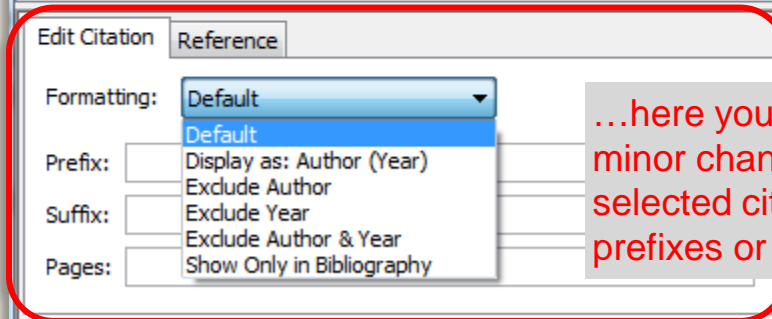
Edit Citation | Reference

Formatting: Default

Default
Display as: Author (Year)
Exclude Author
Exclude Year
Exclude Author & Year
Show Only in Bibliography

Prefix:

Suffix:

Pages:

…here you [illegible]
minor chan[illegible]
selected ci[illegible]
prefixes or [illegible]